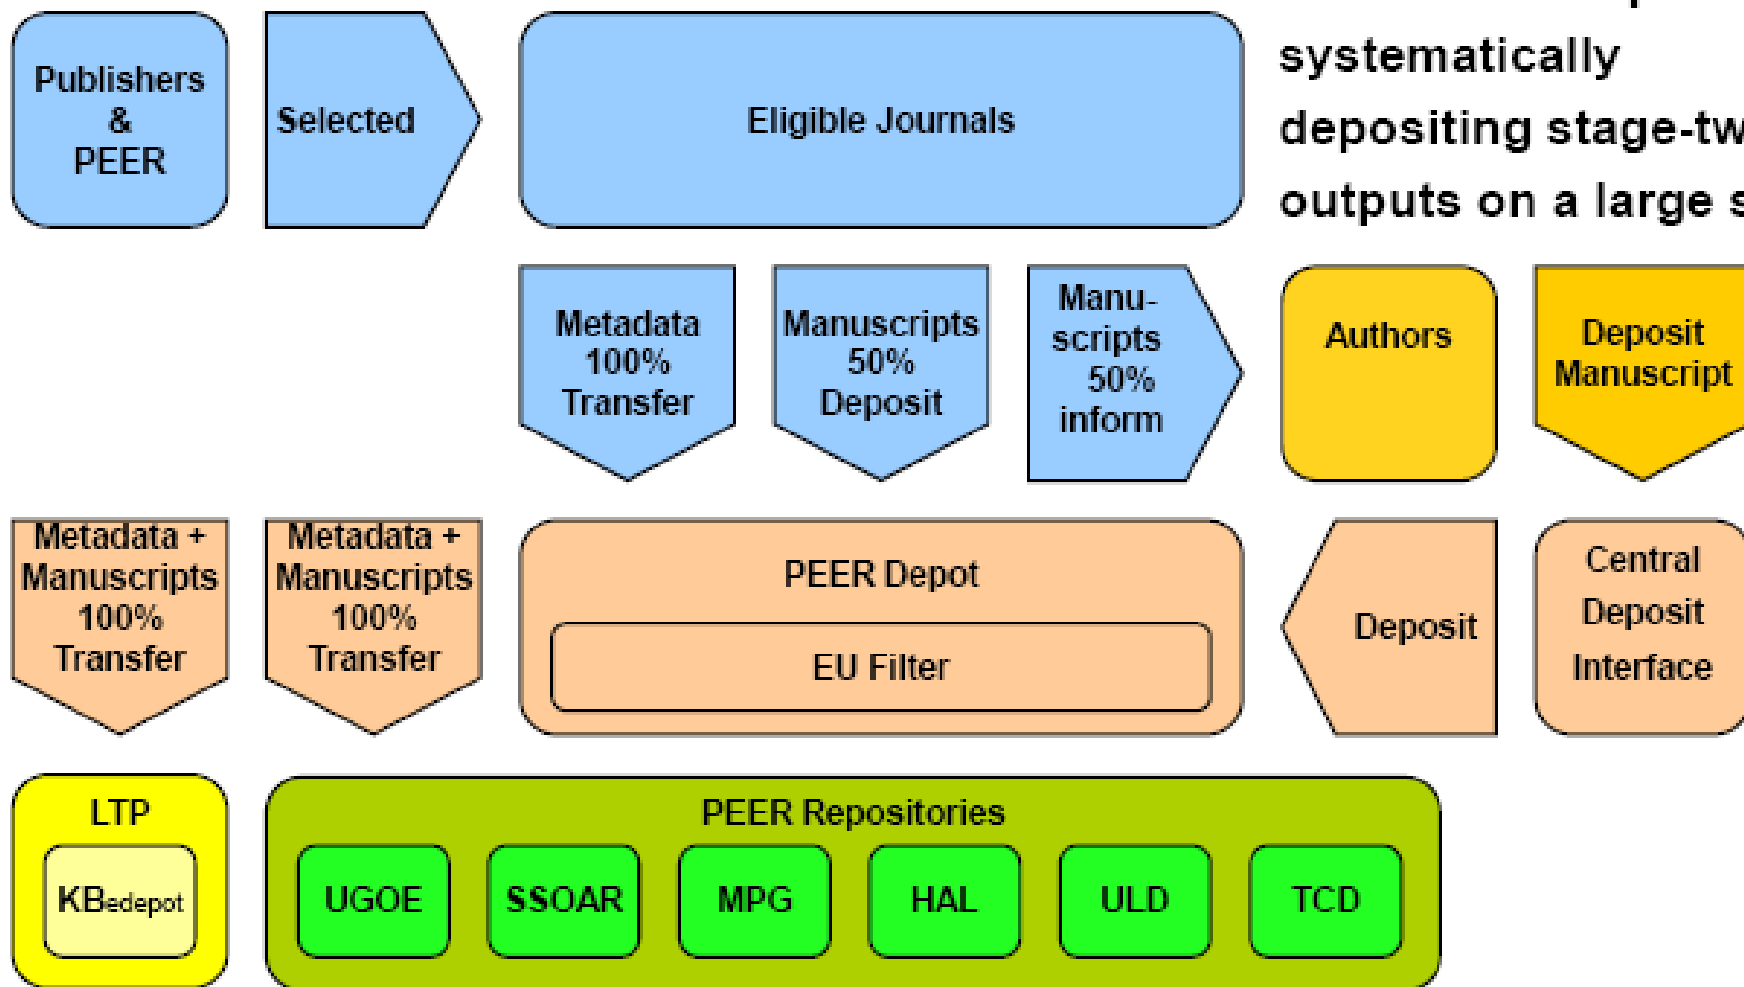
Publishers & PEER

Selected

Eligible Journals

systematically depositing stage-tw outputs on a large s

Metadata 100% Transfer

Manuscripts 50% Deposit

Manu-scripts 50% inform

Authors

Deposit Manuscript

Metadata + Manuscripts 100% Transfer

Metadata + Manuscripts 100% Transfer

PEER Depot

EU Filter

Deposit

Central Deposit Interface

LTP

KBedepot

PEER Repositories

UGOE

SSOAR

MPG

HAL

ULD

TCD